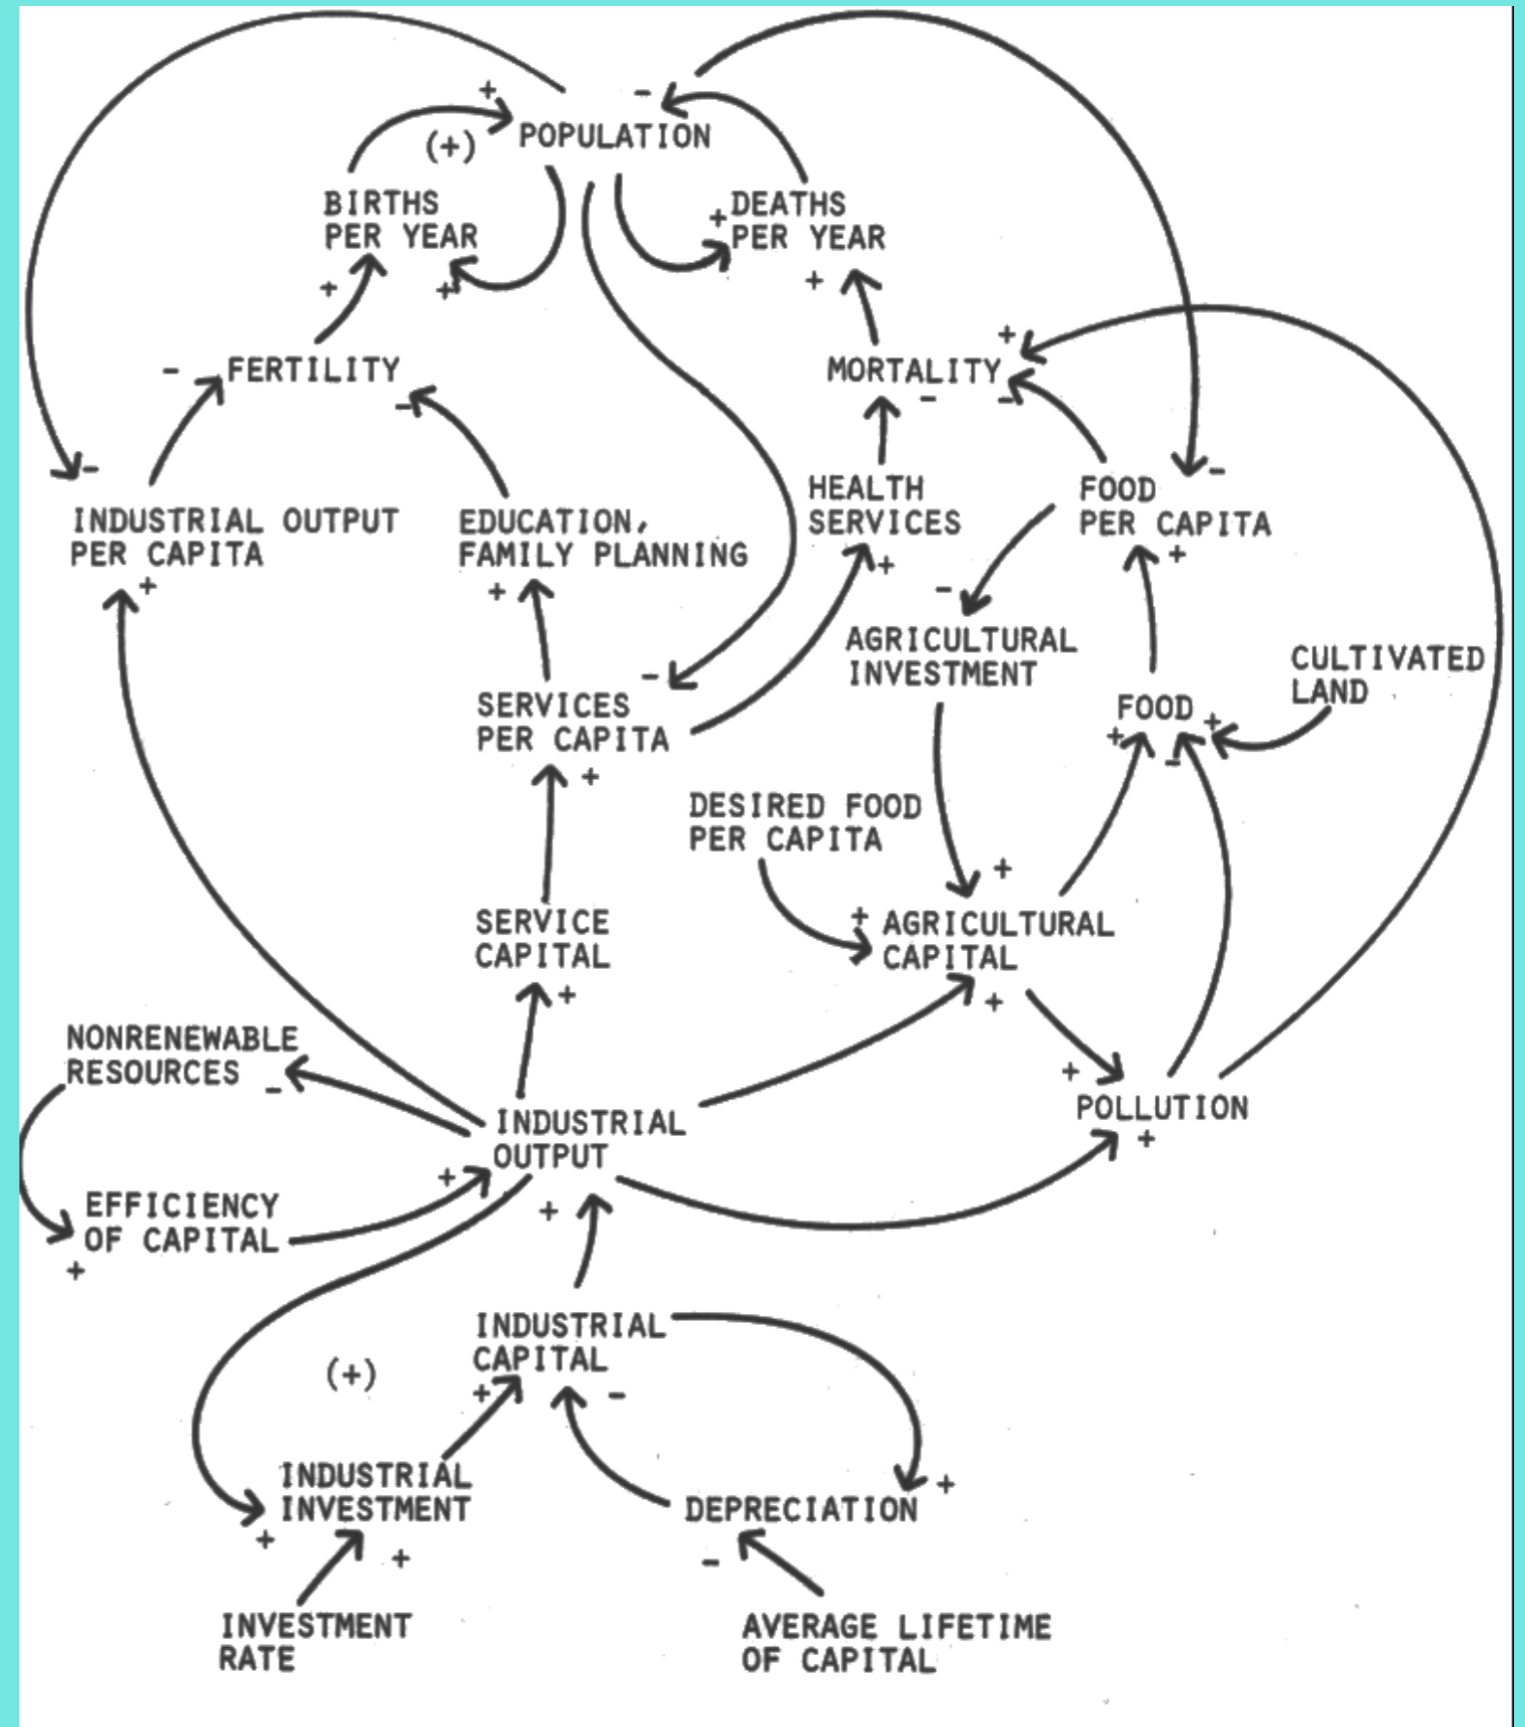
+ POPULATION -
(+)
BIRTHS PER YEAR
+ DEATHS PER YEAR
+ +
+
- FERTILITY -
MORTALITY
+
- -
-
INDUSTRIAL OUTPUT PER CAPITA
+
EDUCATION, FAMILY PLANNING
+
HEALTH SERVICES
+
FOOD PER CAPITA
-
+
-
AGRICULTURAL INVESTMENT
SERVICES PER CAPITA
-
+
CULTIVATED LAND
FOOD
+ + -
DESIRED FOOD PER CAPITA
SERVICE CAPITAL
+
+ AGRICULTURAL CAPITAL
+
+
NONRENEWABLE RESOURCES
-
+
POLLUTION
+
INDUSTRIAL OUTPUT
+
EFFICIENCY OF CAPITAL
+
+
INDUSTRIAL CAPITAL
(+)
+ -
INDUSTRIAL INVESTMENT
+
DEPRECIATION
+ +
-
INVESTMENT RATE
AVERAGE LIFETIME OF CAPITAL